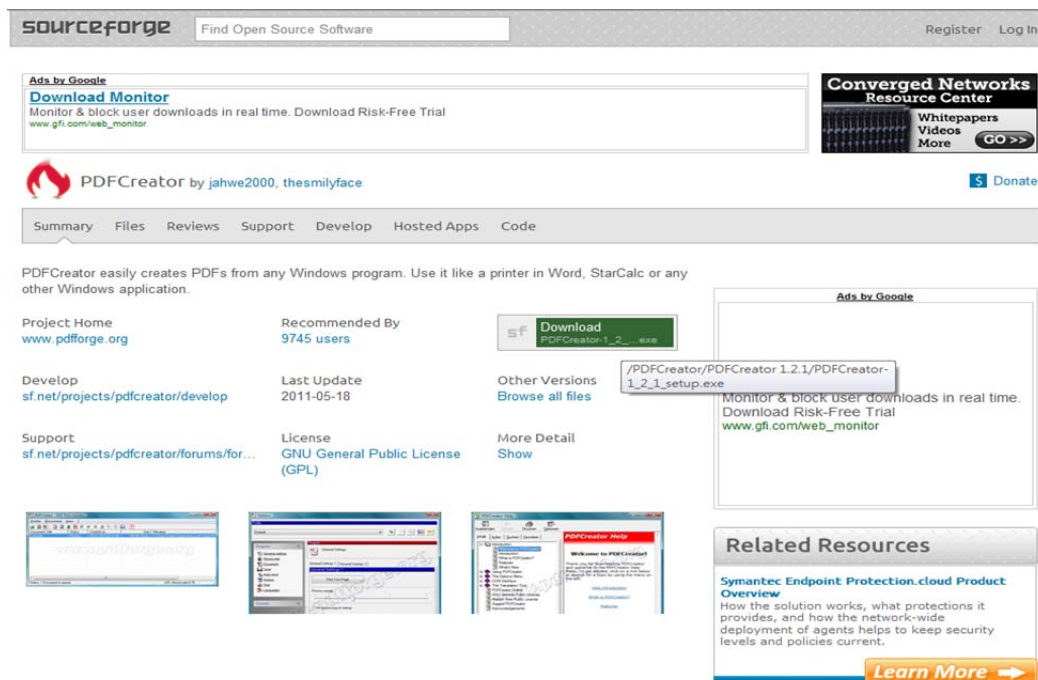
sourceforge Find Open Source Software Register Log In

Ads by Google
Download Monitor
Monitor & block user downloads in real time. Download Risk-Free Trial
www.gfi.com/web_monitor

Converged Networks
Resource Center
Whitepapers
Videos
More
GO >>

PDFCreator by jahwe2000, thesmilyface

Donate

Summary Files Reviews Support Develop Hosted Apps Code

PDFCreator easily creates PDFs from any Windows program. Use it like a printer in Word, StarCalc or any other Windows application.

Project Home
www.pdfforge.org

Recommended By
9745 users

sf Download
PDFCreator-1_2_...exe

/PDFCreator/PDFCreator 1.2.1/PDFCreator-1_2_1_setup.exe

Develop
sf.net/projects/pdfcreator/develop

Last Update
2011-05-18

Other Versions
Browse all files

Support
sf.net/projects/pdfcreator/forums/for...

License
GNU General Public License (GPL)

More Detail
Show

Ads by Google
Monitor & block user downloads in real time. Download Risk-Free Trial
www.gfi.com/web_monitor

Related Resources
Symantec Endpoint Protection.cloud Product Overview
How the solution works, what protections it provides, and how the network-wide deployment of agents helps to keep security levels and policies current.

Learn More